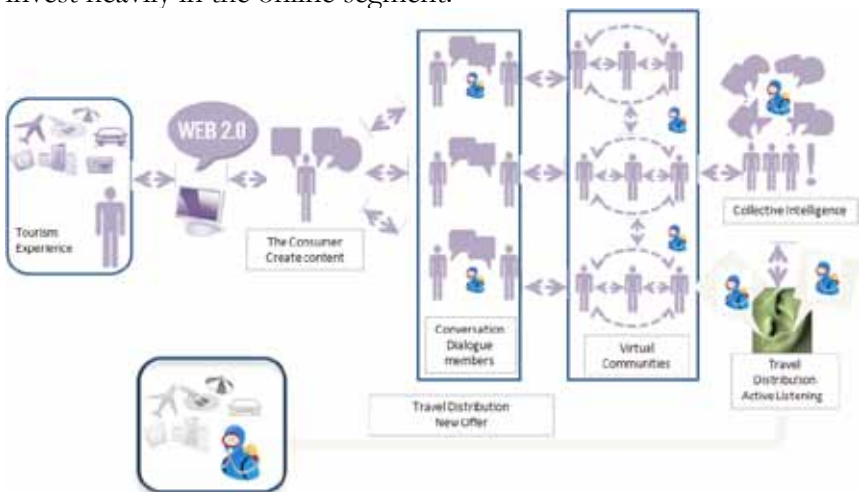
invest heavily in the online segment.

Tourism Experience

WEB 2.0

The Consumer Create content

Conversation Dialogue members

Virtual Communities

Collective Intelligence

Travel Distribution Active Listening

Travel Distribution New Offer